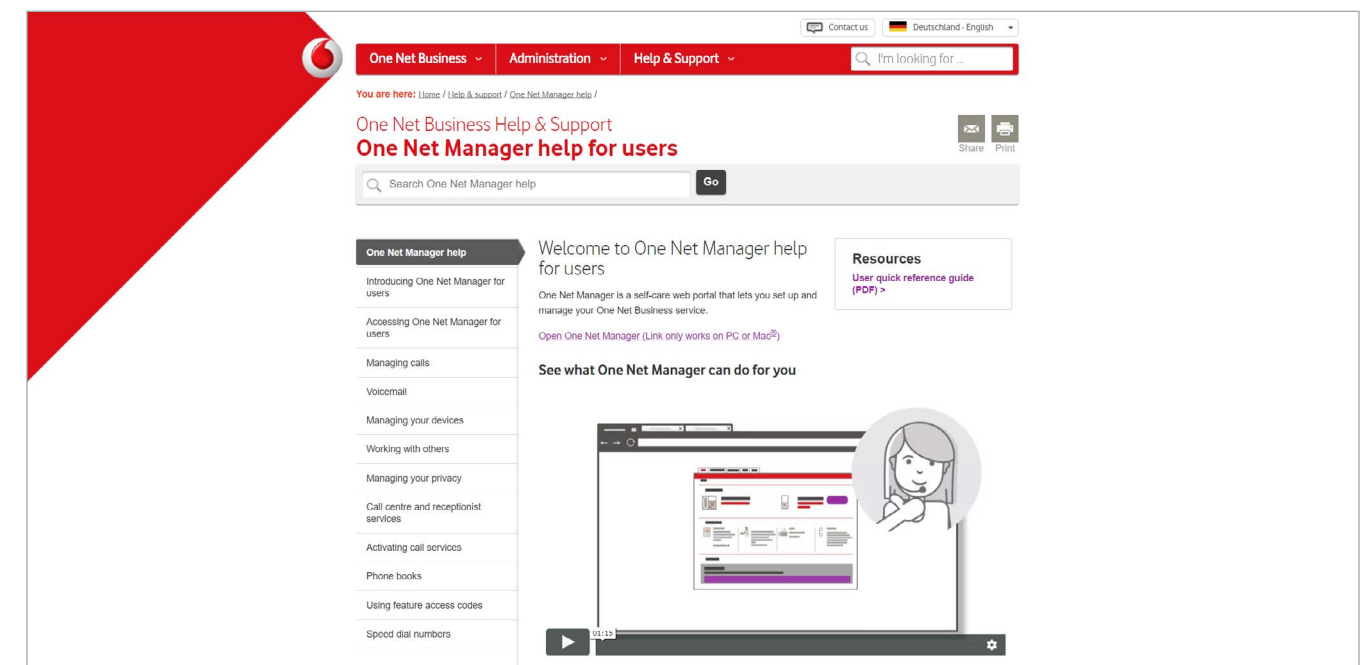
Contact us

Deutschland - English

One Net Business

Administration

Help & Support

I'm looking for ...

You are here: Home / Help & support / One Net Manager help /

One Net Business Help & Support

One Net Manager help for users

Share

Print

Search One Net Manager help

Go

One Net Manager help

Introducing One Net Manager for users

Accessing One Net Manager for users

Managing calls

Voicemail

Managing your devices

Working with others

Managing your privacy

Call centre and receptionist services

Activating call services

Phone books

Using feature access codes

Speed dial numbers

Welcome to One Net Manager help for users

One Net Manager is a self-care web portal that lets you set up and manage your One Net Business service.

Open One Net Manager (Link only works on PC or Mac®)

See what One Net Manager can do for you

01:15

Resources

User quick reference guide (PDF) >